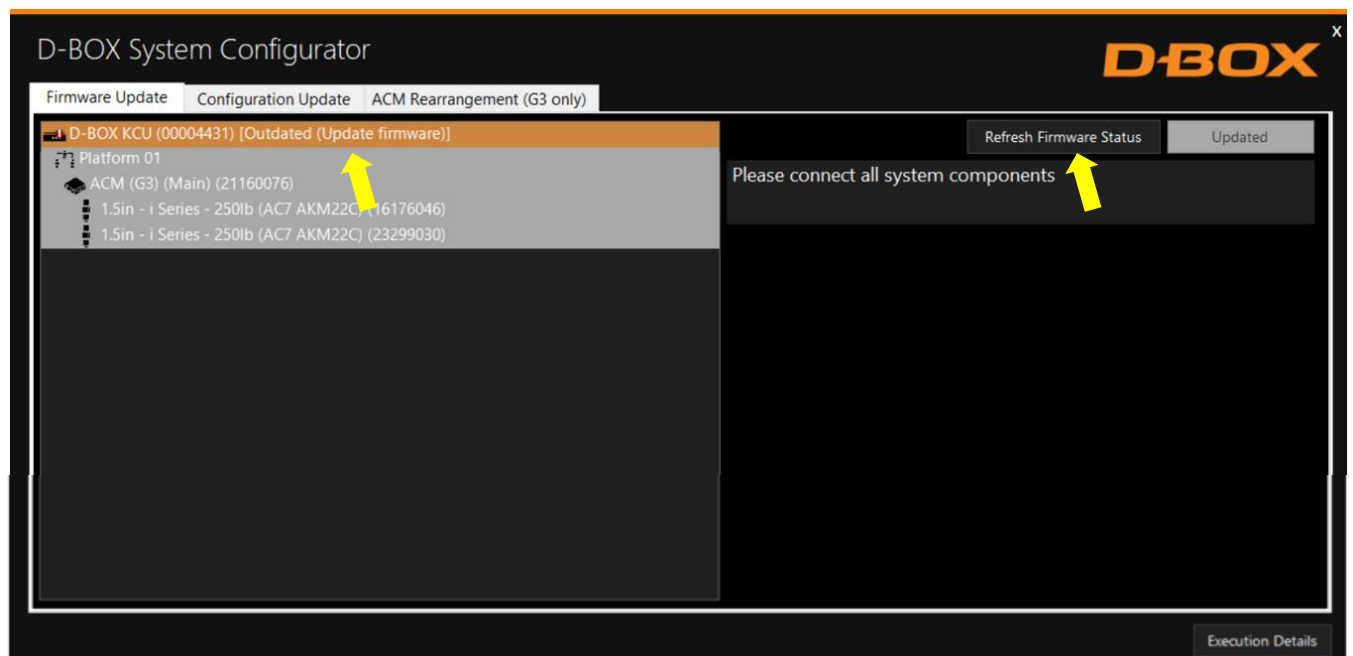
D-BOX System Configurator

x

D-BOX

Firmware Update
Configuration Update
ACM Rearrangement (G3 only)

D-BOX KCU (00004431) [Outdated (Update firmware)]
Platform 01
ACM (G3) (Main) (21160076)
1.5in - i Series - 250lb (AC7 AKM22C) (16176046)
1.5in - i Series - 250lb (AC7 AKM22C) (23299030)

Refresh Firmware Status
Updated

Please connect all system components

Execution Details